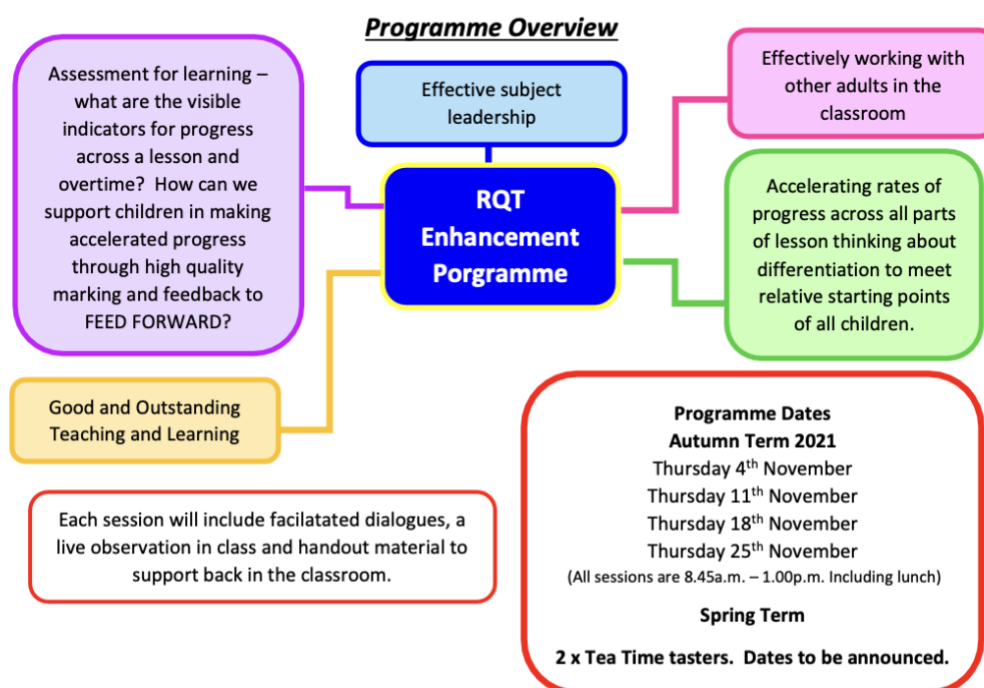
Programme Overview

Assessment for learning – what are the visible indicators for progress across a lesson and overtime? How can we support children in making accelerated progress through high quality marking and feedback to FEED FORWARD?

Effective subject leadership

RQT Enhancement Porgramme

Effectively working with other adults in the classroom

Accelerating rates of progress across all parts of lesson thinking about differentiation to meet relative starting points of all children.

Good and Outstanding Teaching and Learning

Each session will include facilatated dialogues, a live observation in class and handout material to support back in the classroom.

Programme Dates
Autumn Term 2021
Thursday 4$^{th}$ November
Thursday 11$^{th}$ November
Thursday 18$^{th}$ November
Thursday 25$^{th}$ November
(All sessions are 8.45a.m. – 1.00p.m. Including lunch)

Spring Term

2 x Tea Time tasters. Dates to be announced.